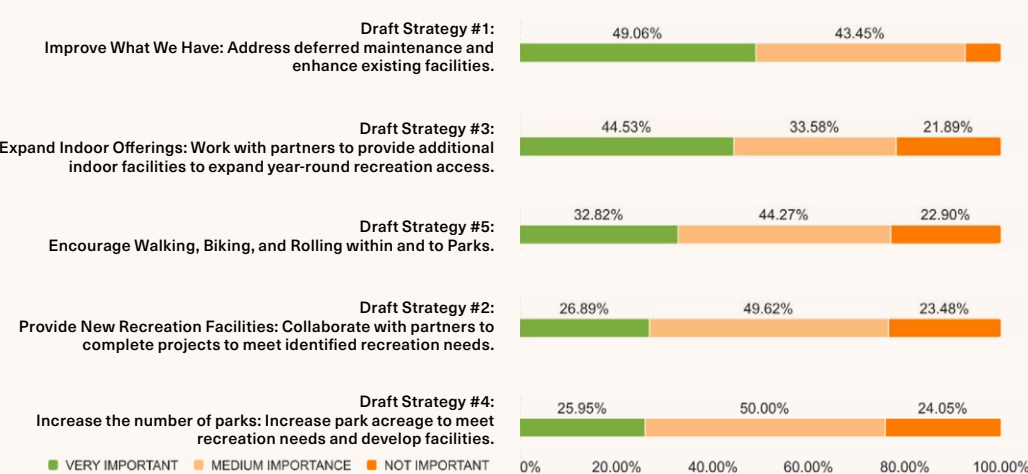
Draft Strategy #1:
Improve What We Have: Address deferred maintenance and enhance existing facilities.

49.06% 43.45%

Draft Strategy #3:
Expand Indoor Offerings: Work with partners to provide additional indoor facilities to expand year-round recreation access.

44.53% 33.58% 21.89%

Draft Strategy #5:
Encourage Walking, Biking, and Rolling within and to Parks.

32.82% 44.27% 22.90%

Draft Strategy #2:
Provide New Recreation Facilities: Collaborate with partners to complete projects to meet identified recreation needs.

26.89% 49.62% 23.48%

Draft Strategy #4:
Increase the number of parks: Increase park acreage to meet recreation needs and develop facilities.

25.95% 50.00% 24.05%

VERY IMPORTANT MEDIUM IMPORTANCE NOT IMPORTANT

0% 20.00% 40.00% 60.00% 80.00% 100.00%